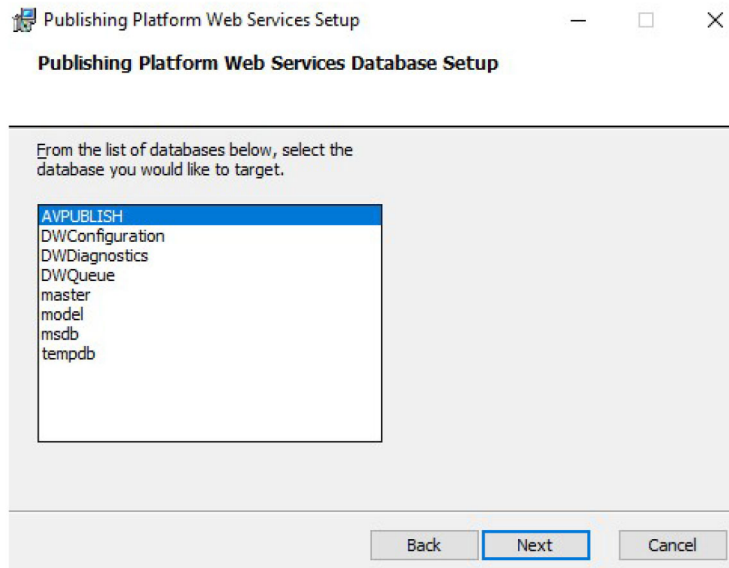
Publishing Platform Web Services Setup

Publishing Platform Web Services Database Setup

From the list of databases below, select the database you would like to target.

AVPUBLISH
DWConfiguration
DWDiagnostics
DWQueue
master
model
msdb
tempdb

Back Next Cancel